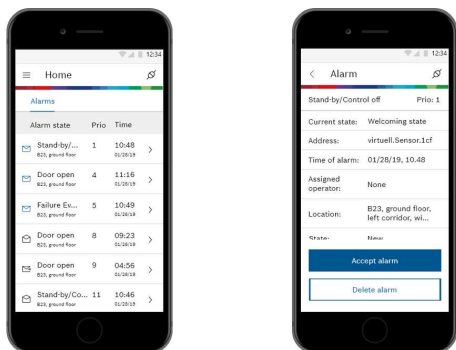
12:34

Home

Alarms

| Alarm state | Prio | Time |
|---|---|---|
| Stand-by/... B23, ground floor | 1 | 10:48 01/28/19 |
| Door open B23, ground floor | 4 | 11:16 01/28/19 |
| Failure Ev... B23, ground floor | 5 | 10:49 01/28/19 |
| Door open B23, ground floor | 8 | 09:23 01/28/19 |
| Door open B23, ground floor | 9 | 04:56 01/28/19 |
| Stand-by/Co... B23, ground floor | 11 | 10:46 01/28/19 |

12:34

Alarm

Stand-by/Control off Prio: 1

| | |
|---|---|
| Current state: | Welcoming state |
| Address: | virtuell.Sensor.1cf |
| Time of alarm: | 01/28/19, 10.48 |
| Assigned operator: | None |
| Location: | B23, ground floor, left corridor, wi... |
| State: | New |

Accept alarm

Delete alarm